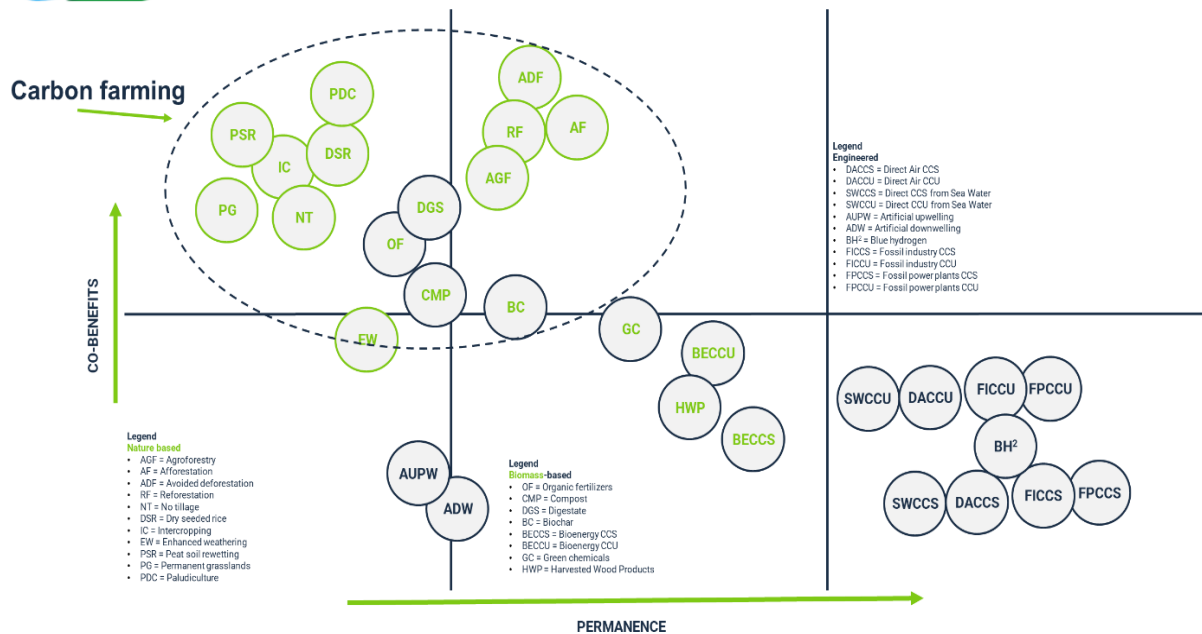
Carbon farming

PDC
PSR
IC
DSR
PG
NT
ADF
RF
AF
AGF
DGS
OF
CMP
BC
EW
GC
BECCU
HWP
BECCS

Legend
Engineered
- DACCS = Direct Air CCS
- DACCU = Direct Air CCU
- SWCCS = Direct CCS from Sea Water
- SWCCU = Direct CCU from Sea Water
- AUPW = Artificial upwelling
- ADW = Artificial downwelling
- BH² = Blue hydrogen
- FICCS = Fossil industry CCS
- FICCU = Fossil industry CCU
- FPCCS = Fossil power plants CCS
- FPCCU = Fossil power plants CCU

CO-BENEFITS

SWCCU
DACCU
FICCU
FPCCU
BH²
SWCCS
DACCS
FICCS
FPCCS

Legend
Nature based
- AGF = Agroforestry
- AF = Afforestation
- ADF = Avoided deforestation
- RF = Reforestation
- NT = No tillage
- DSR = Dry seeded rice
- IC = Intercropping
- EW = Enhanced weathering
- PSR = Peat soil rewetting
- PG = Permanent grasslands
- PDC = Paludiculture

AUPW
ADW

Legend
Biomass-based
- OF = Organic fertilizers
- CMP = Compost
- DGS = Digestate
- BC = Biochar
- BECCS = Bioenergy CCS
- BECCU = Bioenergy CCU
- GC = Green chemicals
- HWP = Harvested Wood Products

PERMANENCE